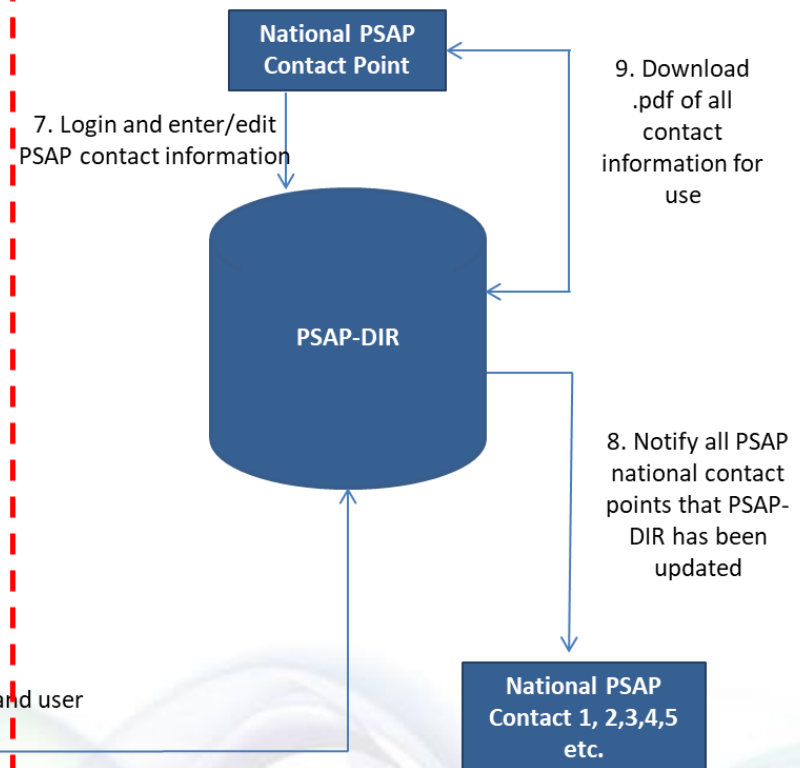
National PSAP Contact Point

7. Login and enter/edit PSAP contact information

9. Download .pdf of all contact information for use

PSAP-DIR

8. Notify all PSAP national contact points that PSAP-DIR has been updated

and user

National PSAP Contact 1, 2,3,4,5 etc.